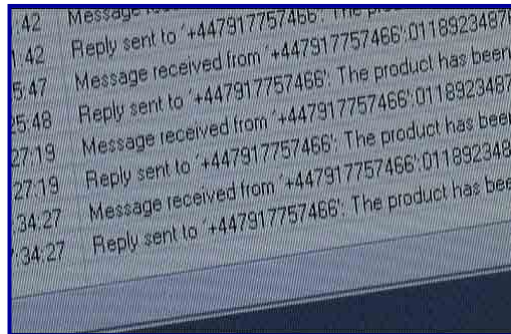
:42 Message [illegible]: 'The pro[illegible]
1:42 Reply sent to '+447917757466':0118923487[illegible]
5:47 Message received from '+447917757466': The product has been
5:48 Reply sent to '+447917757466':0118923487
27:19 Message received from '+447917757466': The product has bee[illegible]
27:19 Reply sent to '+447917757466':011892348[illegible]
34:27 Message received from '+447917757466': The product has bee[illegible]
34:27 Reply sent to '+447917757466':011892348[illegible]